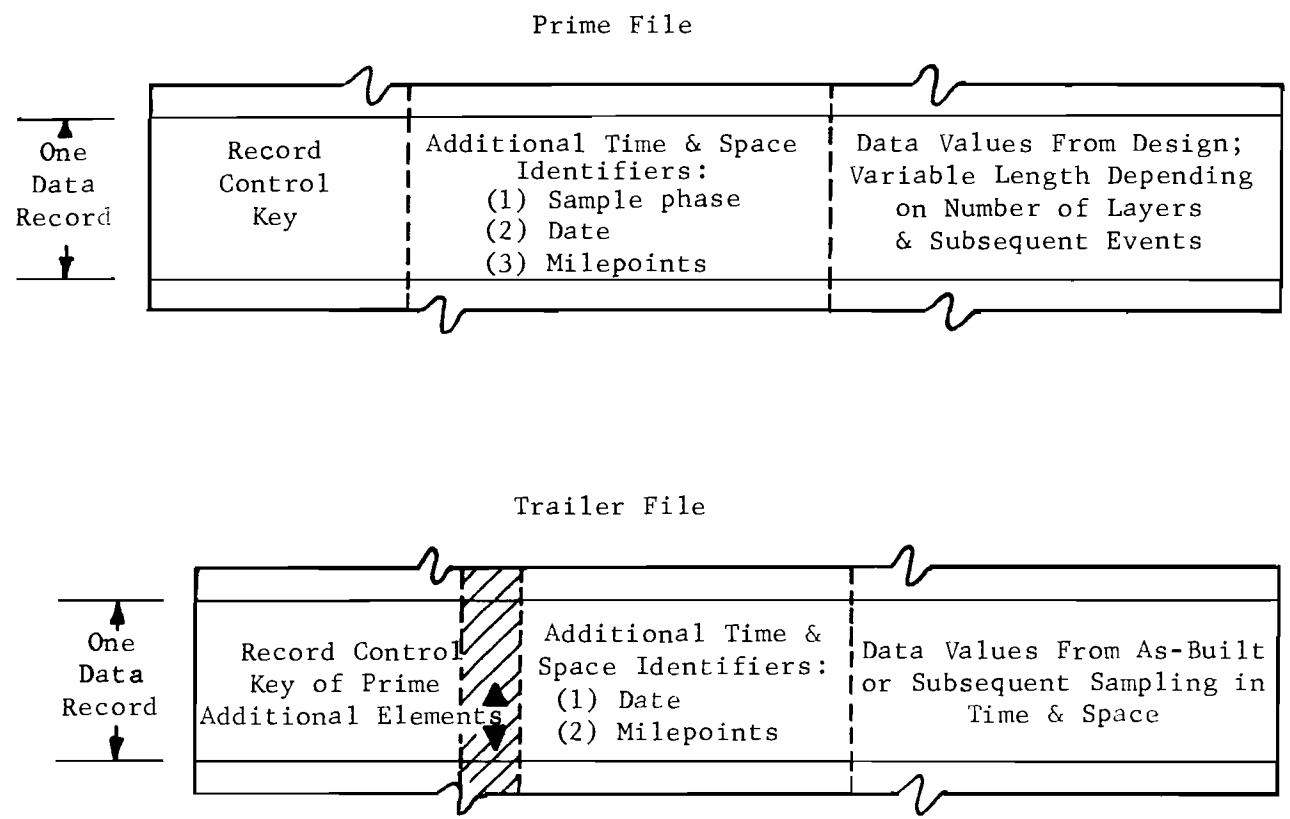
Prime File

One Data Record

Record Control Key

Additional Time & Space Identifiers:
(1) Sample phase
(2) Date
(3) Milepoints

Data Values From Design; Variable Length Depending on Number of Layers & Subsequent Events

Trailer File

One Data Record

Record Control Key of Prime Additional Elements

Additional Time & Space Identifiers:
(1) Date
(2) Milepoints

Data Values From As-Built or Subsequent Sampling in Time & Space